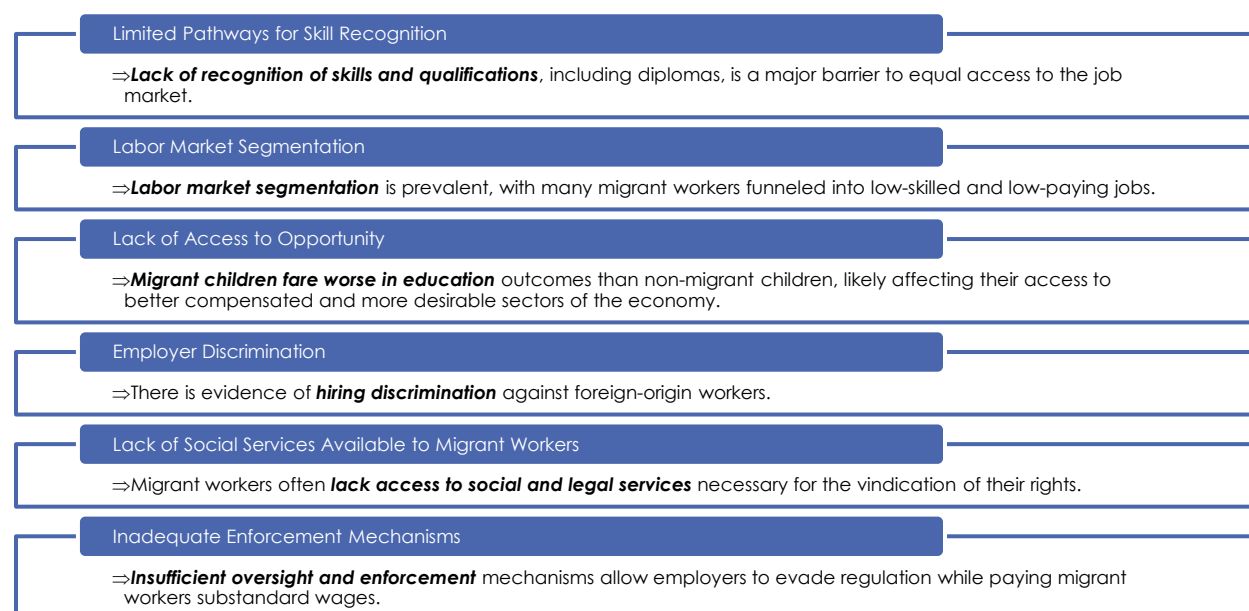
Limited Pathways for Skill Recognition

⇒***Lack of recognition of skills and qualifications***, including diplomas, is a major barrier to equal access to the job market.

Labor Market Segmentation

⇒***Labor market segmentation*** is prevalent, with many migrant workers funneled into low-skilled and low-paying jobs.

Lack of Access to Opportunity

⇒***Migrant children fare worse in education*** outcomes than non-migrant children, likely affecting their access to better compensated and more desirable sectors of the economy.

Employer Discrimination

⇒There is evidence of ***hiring discrimination*** against foreign-origin workers.

Lack of Social Services Available to Migrant Workers

⇒Migrant workers often ***lack access to social and legal services*** necessary for the vindication of their rights.

Inadequate Enforcement Mechanisms

⇒***Insufficient oversight and enforcement*** mechanisms allow employers to evade regulation while paying migrant workers substandard wages.